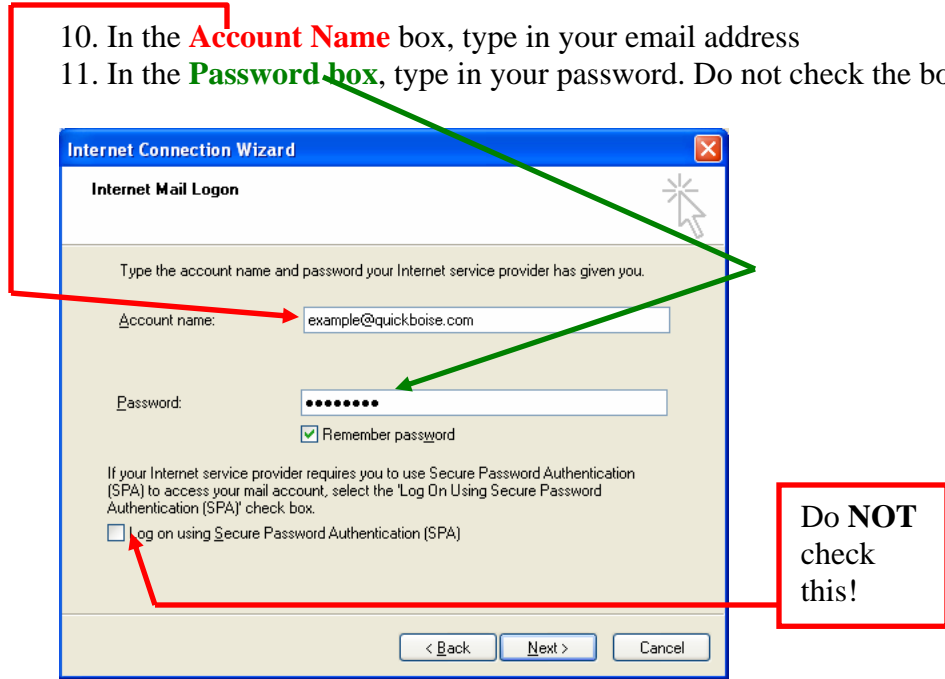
10. In the **Account Name** box, type in your email address
11. In the **Password box**, type in your password. Do not check the bo

Internet Connection Wizard

Internet Mail Logon

Type the account name and password your Internet service provider has given you.

Account name: example@quickboise.com

Password: ••••••••

Remember password

If your Internet service provider requires you to use Secure Password Authentication (SPA) to access your mail account, select the 'Log On Using Secure Password Authentication (SPA)' check box.

Log on using Secure Password Authentication (SPA)

Do **NOT** check this!

< Back Next > Cancel